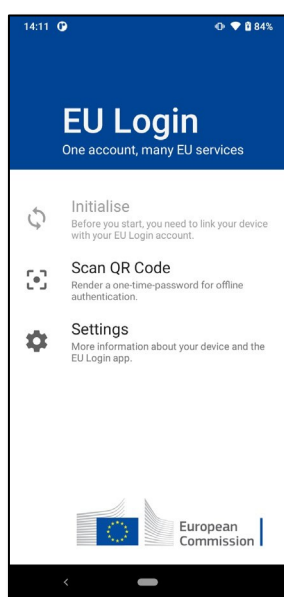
14:11

84%

EU Login
One account, many EU services

Initialise
Before you start, you need to link your device with your EU Login account.

Scan QR Code
Render a one-time-password for offline authentication.

Settings
More information about your device and the EU Login app.

European Commission